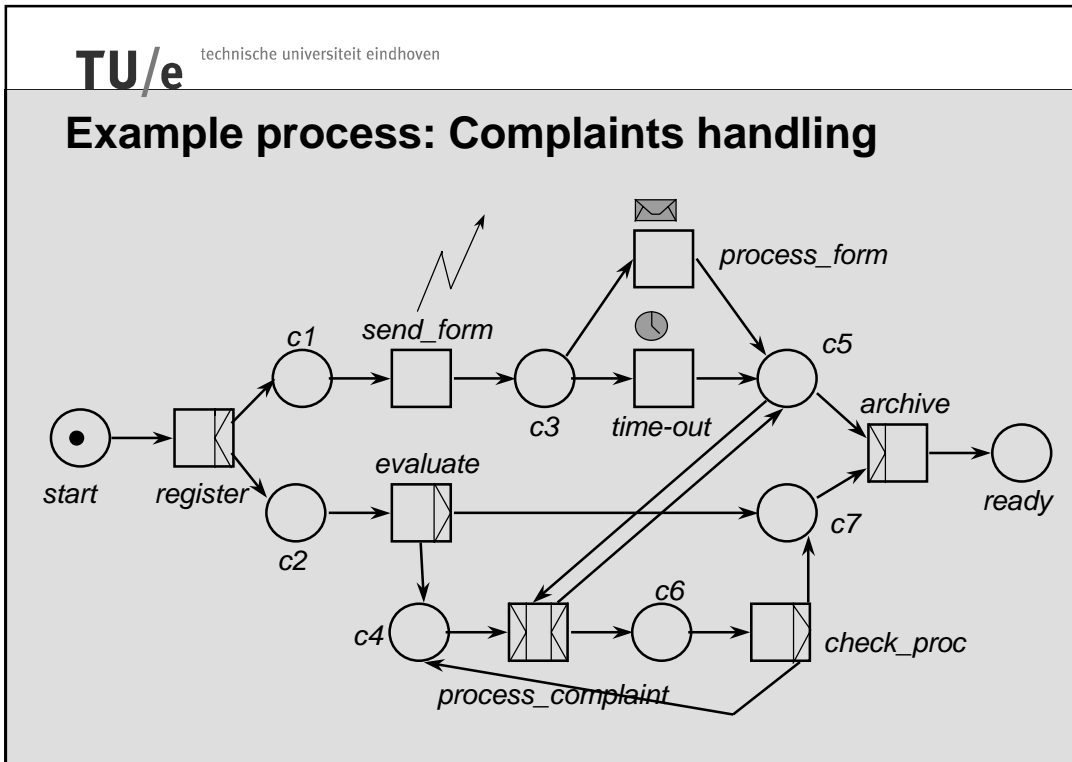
TU/e technische universiteit eindhoven

Example process: Complaints handling

process_form

c1

send_form

c5

c3

time-out

archive

start

register

evaluate

ready

c2

c7

c6

c4

check_proc

process_complaint